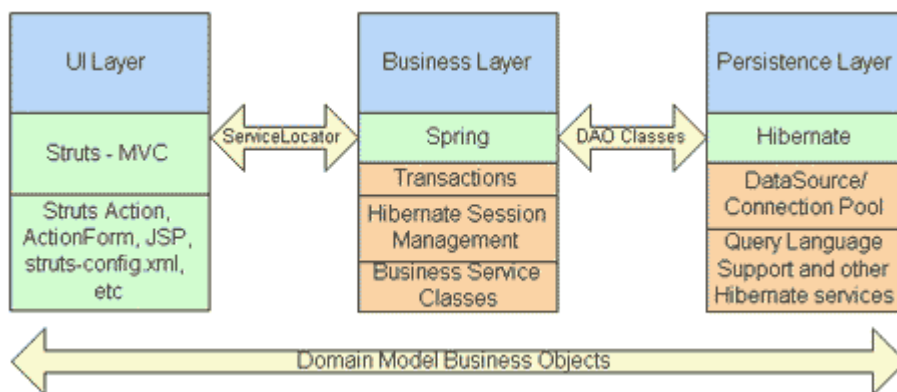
UI Layer

Struts - MVC

Struts Action, ActionForm, JSP, struts-config.xml, etc

ServiceLocator

Business Layer

Spring

Transactions

Hibernate Session Management

Business Service Classes

DAO Classes

Persistence Layer

Hibernate

DataSource/ Connection Pool

Query Language Support and other Hibernate services

Domain Model Business Objects